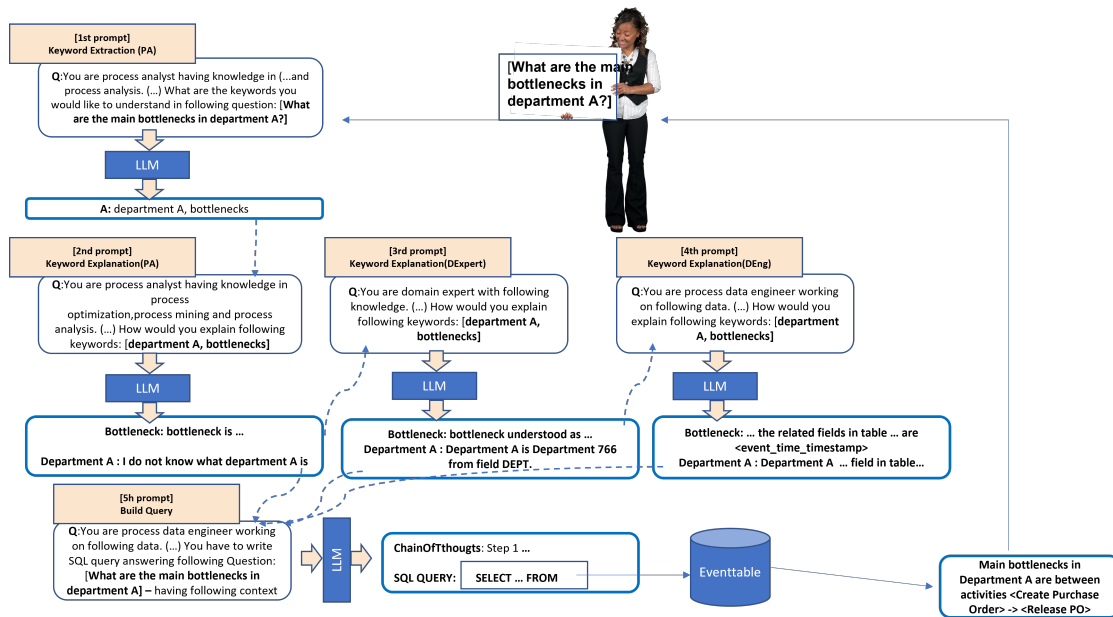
[1st prompt]
Keyword Extraction (PA)

Q:You are process analyst having knowledge in (...and process analysis. (...) What are the keywords you would like to understand in following question: [What are the main bottlenecks in department A?]

[What are the main bottlenecks in department A?]

LLM

A: department A, bottlenecks

[2nd prompt]
Keyword Explanation(PA)

Q:You are process analyst having knowledge in process optimization,process mining and process analysis. (...) How would you explain following keywords: [department A, bottlenecks]

[3rd prompt]
Keyword Explanation(DExpert)

Q:You are domain expert with following knowledge. (...) How would you explain following keywords: [department A, bottlenecks]

[4th prompt]
Keyword Explanation(DEng)

Q:You are process data engineer working on following data. (...) How would you explain following keywords: [department A, bottlenecks]

LLM

LLM

LLM

Bottleneck: bottleneck is ...

Department A : I do not know what department A is

Bottleneck: bottleneck understood as ...
Department A : Department A is Department 766 from field DEPT.

Bottleneck: ... the related fields in table ... are <event_time_timestamp>
Department A : Department A ... field in table...

[5h prompt]
Build Query

Q:You are process data engineer working on following data. (...) You have to write SQL query answering following Question: [What are the main bottlenecks in department A] – having following context

LLM

ChainOfThougts: Step 1 ...

SQL QUERY: SELECT ... FROM

Eventtable

Main bottlenecks in Department A are between activities <Create Purchase Order> -> <Release PO>